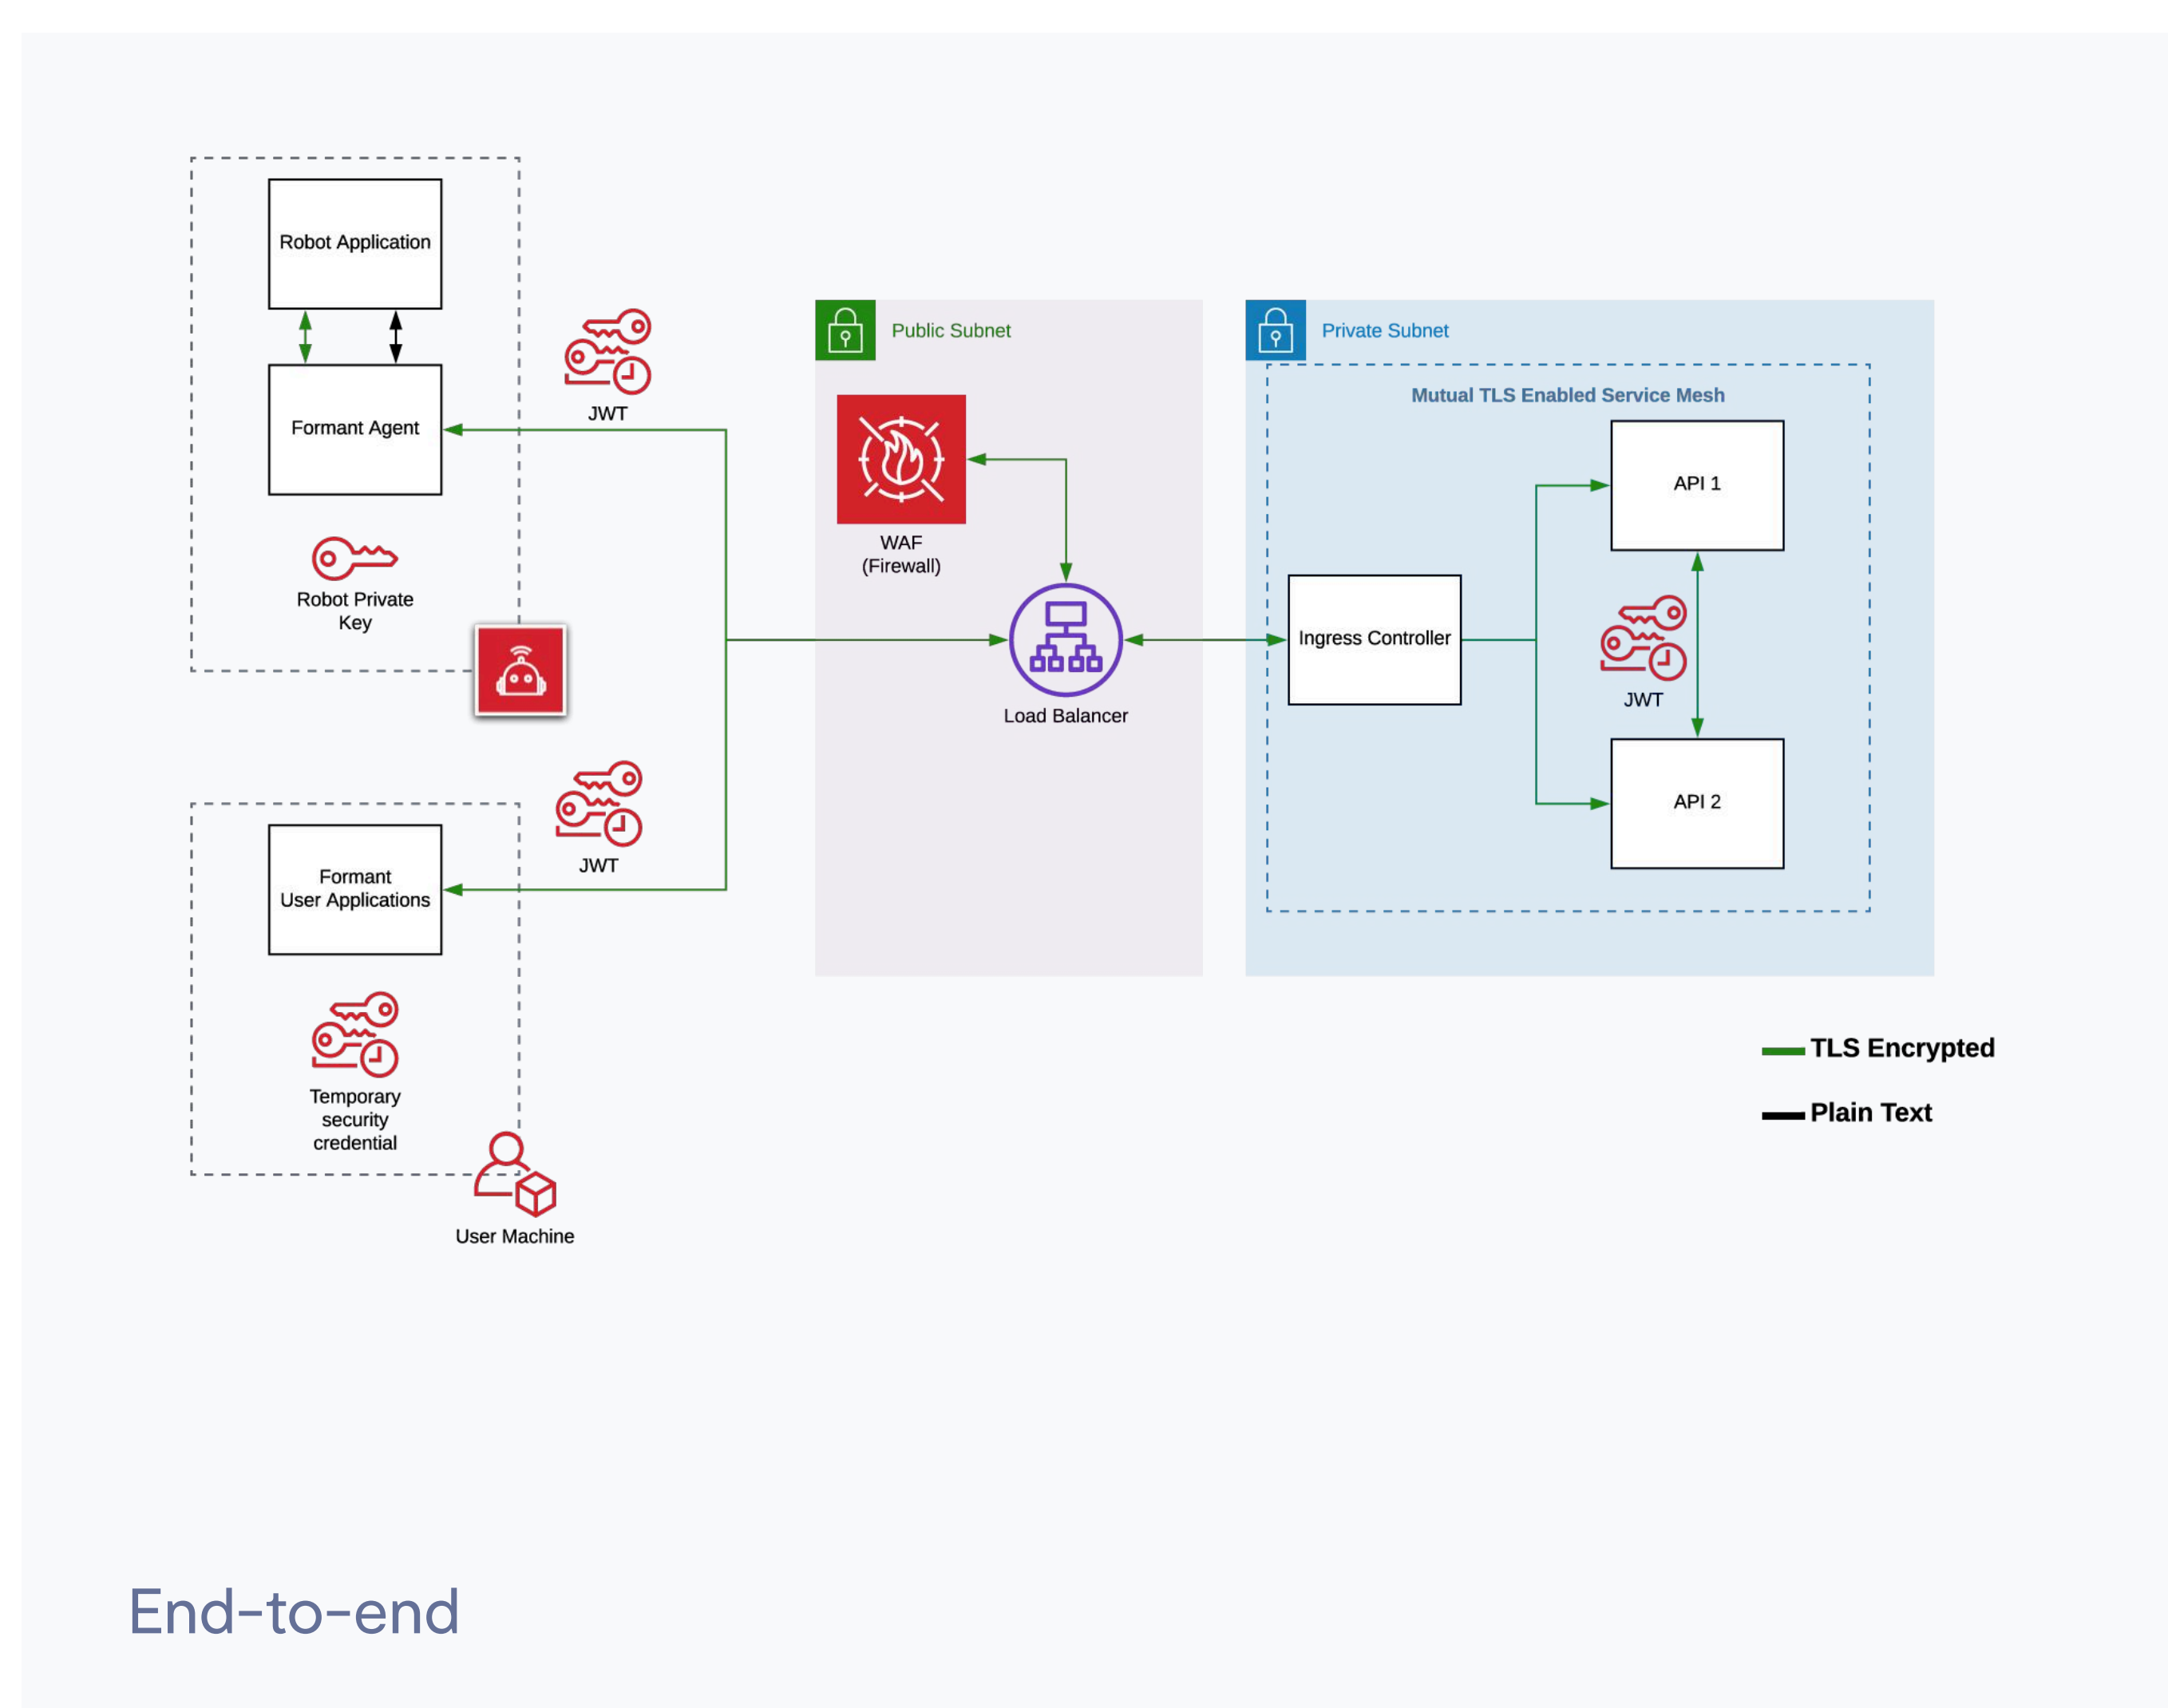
Robot Application

Formant Agent

Robot Private Key

JWT

Formant User Applications

Temporary security credential

JWT

User Machine

Public Subnet

WAF (Firewall)

Load Balancer

Private Subnet

Mutual TLS Enabled Service Mesh

API 1

Ingress Controller

JWT

API 2

TLS Encrypted

Plain Text

End-to-end